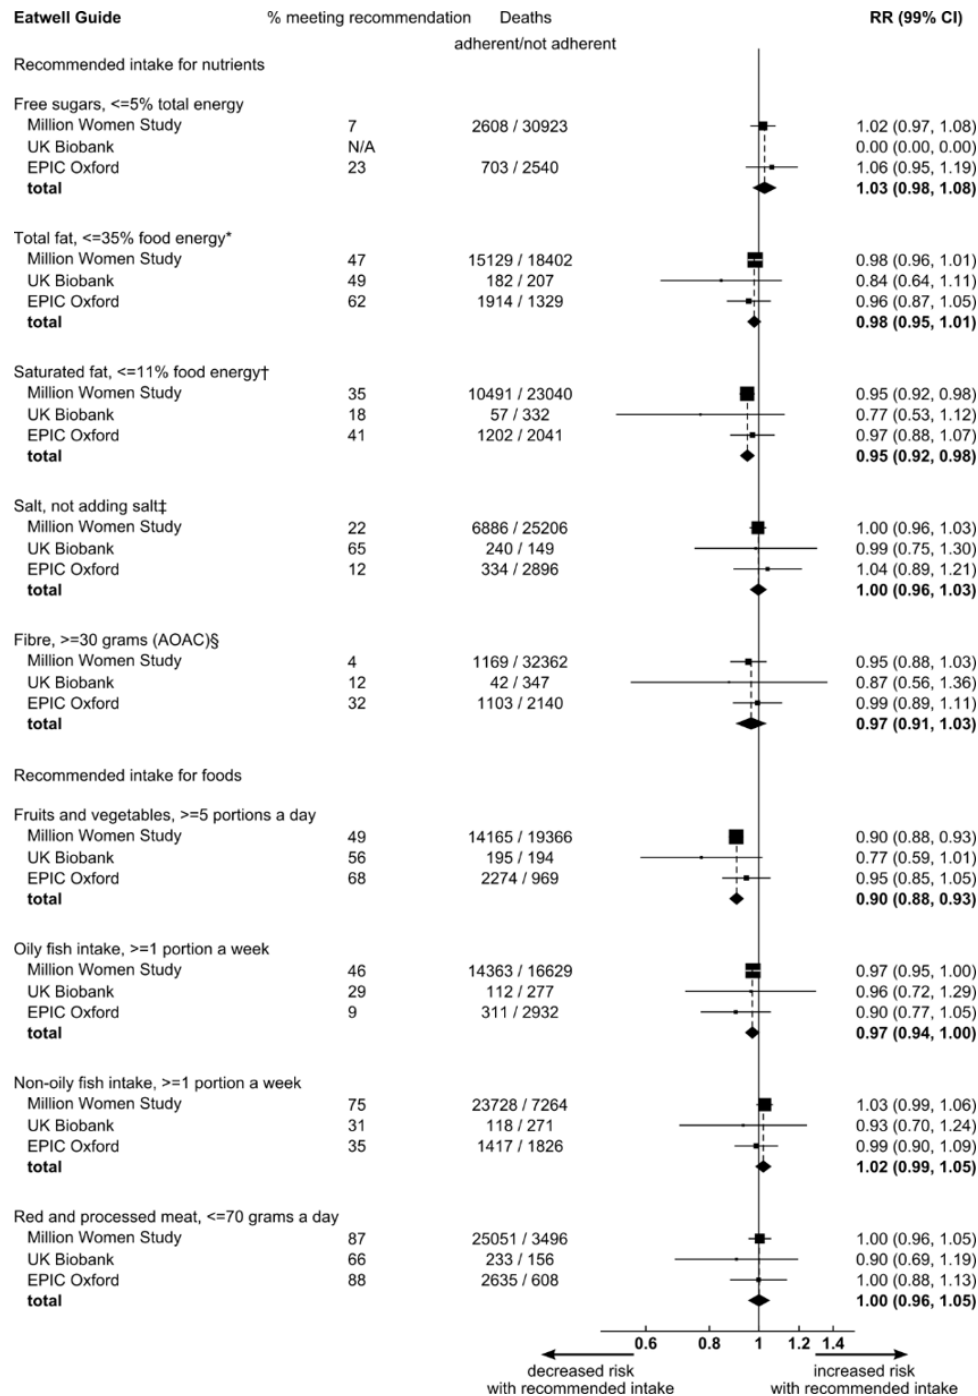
| Eatwell Guide | % meeting recommendation | Deaths adherent/not adherent | RR (99% CI) |
|---|---|---|---|
| Recommended intake for nutrients | | | |
| Free sugars, <=5% total energy | | | |
| Million Women Study | 7 | 2608 / 30923 | 1.02 (0.97, 1.08) |
| UK Biobank | N/A | | 0.00 (0.00, 0.00) |
| EPIC Oxford | 23 | 703 / 2540 | 1.06 (0.95, 1.19) |
| **total** | | | **1.03 (0.98, 1.08)** |
| Total fat, <=35% food energy* | | | |
| Million Women Study | 47 | 15129 / 18402 | 0.98 (0.96, 1.01) |
| UK Biobank | 49 | 182 / 207 | 0.84 (0.64, 1.11) |
| EPIC Oxford | 62 | 1914 / 1329 | 0.96 (0.87, 1.05) |
| **total** | | | **0.98 (0.95, 1.01)** |
| Saturated fat, <=11% food energy† | | | |
| Million Women Study | 35 | 10491 / 23040 | 0.95 (0.92, 0.98) |
| UK Biobank | 18 | 57 / 332 | 0.77 (0.53, 1.12) |
| EPIC Oxford | 41 | 1202 / 2041 | 0.97 (0.88, 1.07) |
| **total** | | | **0.95 (0.92, 0.98)** |
| Salt, not adding salt‡ | | | |
| Million Women Study | 22 | 6886 / 25206 | 1.00 (0.96, 1.03) |
| UK Biobank | 65 | 240 / 149 | 0.99 (0.75, 1.30) |
| EPIC Oxford | 12 | 334 / 2896 | 1.04 (0.89, 1.21) |
| **total** | | | **1.00 (0.96, 1.03)** |
| Fibre, >=30 grams (AOAC)§ | | | |
| Million Women Study | 4 | 1169 / 32362 | 0.95 (0.88, 1.03) |
| UK Biobank | 12 | 42 / 347 | 0.87 (0.56, 1.36) |
| EPIC Oxford | 32 | 1103 / 2140 | 0.99 (0.89, 1.11) |
| **total** | | | **0.97 (0.91, 1.03)** |
| Recommended intake for foods | | | |
| Fruits and vegetables, >=5 portions a day | | | |
| Million Women Study | 49 | 14165 / 19366 | 0.90 (0.88, 0.93) |
| UK Biobank | 56 | 195 / 194 | 0.77 (0.59, 1.01) |
| EPIC Oxford | 68 | 2274 / 969 | 0.95 (0.85, 1.05) |
| **total** | | | **0.90 (0.88, 0.93)** |
| Oily fish intake, >=1 portion a week | | | |
| Million Women Study | 46 | 14363 / 16629 | 0.97 (0.95, 1.00) |
| UK Biobank | 29 | 112 / 277 | 0.96 (0.72, 1.29) |
| EPIC Oxford | 9 | 311 / 2932 | 0.90 (0.77, 1.05) |
| **total** | | | **0.97 (0.94, 1.00)** |
| Non-oily fish intake, >=1 portion a week | | | |
| Million Women Study | 75 | 23728 / 7264 | 1.03 (0.99, 1.06) |
| UK Biobank | 31 | 118 / 271 | 0.93 (0.70, 1.24) |
| EPIC Oxford | 35 | 1417 / 1826 | 0.99 (0.90, 1.09) |
| **total** | | | **1.02 (0.99, 1.05)** |
| Red and processed meat, <=70 grams a day | | | |
| Million Women Study | 87 | 25051 / 3496 | 1.00 (0.96, 1.05) |
| UK Biobank | 66 | 233 / 156 | 0.90 (0.69, 1.19) |
| EPIC Oxford | 88 | 2635 / 608 | 1.00 (0.88, 1.13) |
| **total** | | | **1.00 (0.96, 1.05)** |

0.6 0.8 1 1.2 1.4

decreased risk with recommended intake

increased risk with recommended intake